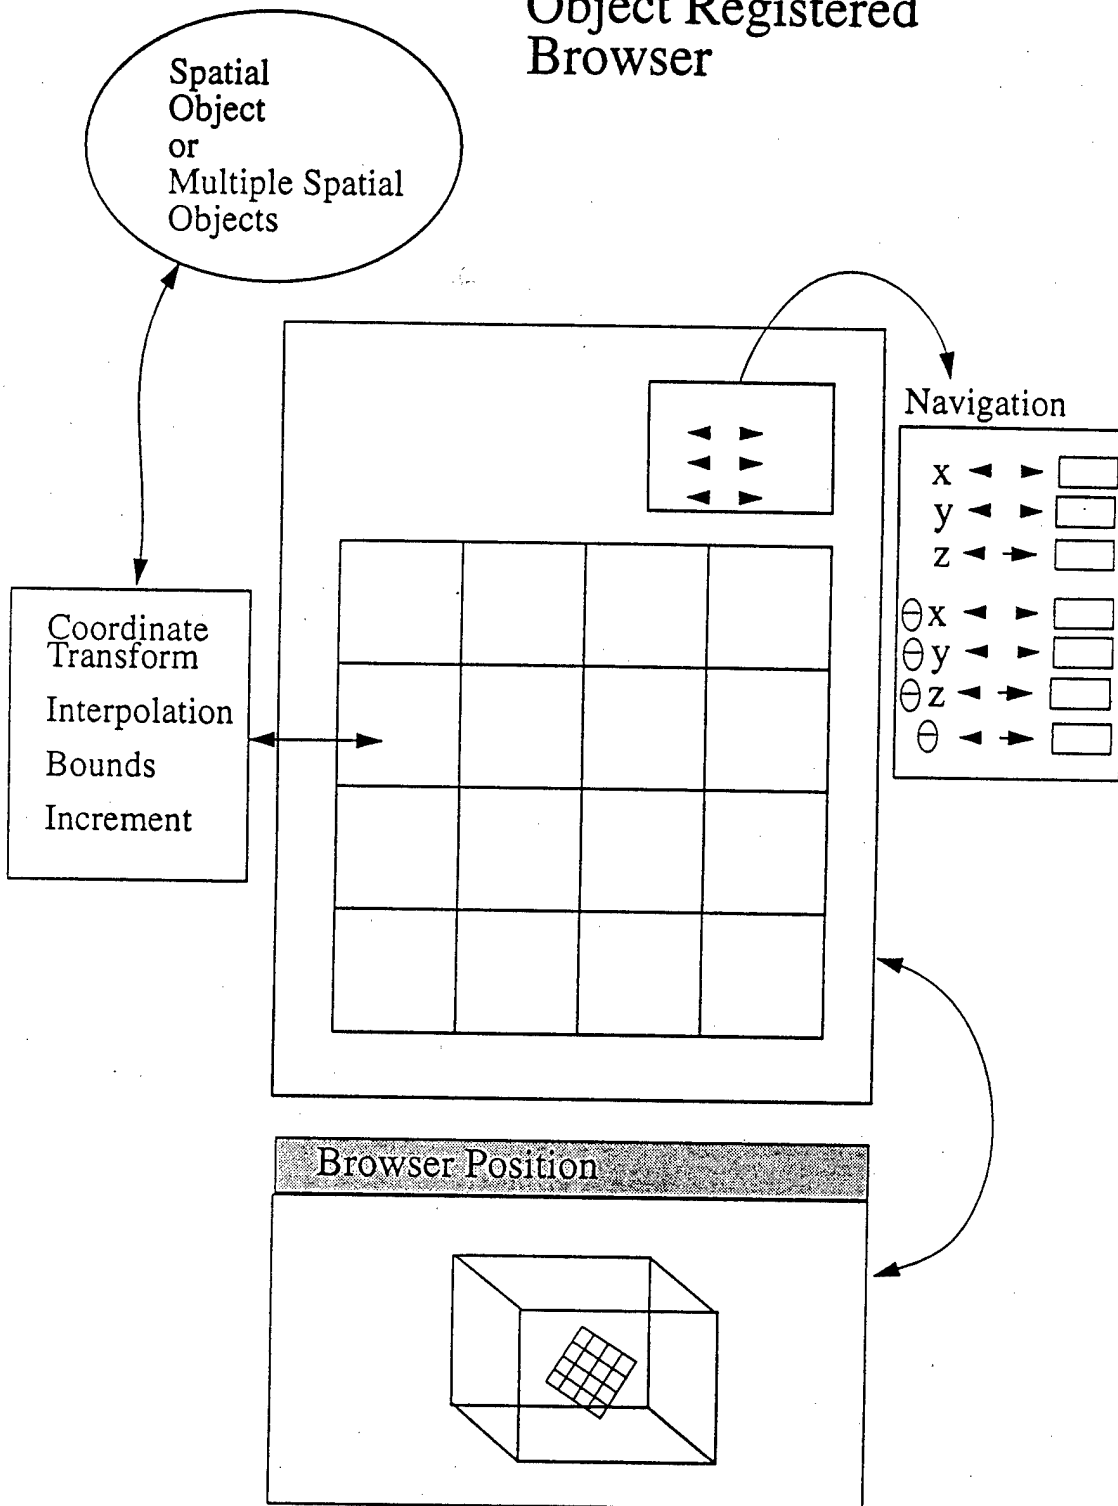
Object Registered Browser

Spatial Object or Multiple Spatial Objects

Navigation

x

y

z

$\Theta$x

$\Theta$y

$\Theta$z

$\Theta$

Coordinate Transform

Interpolation

Bounds

Increment

Browser Position